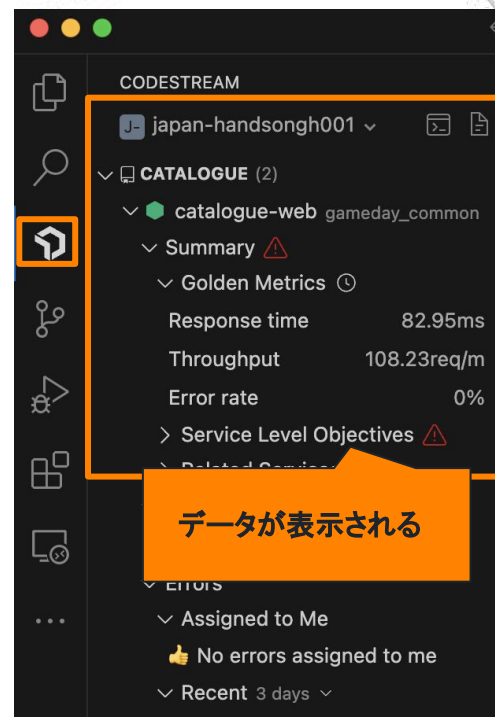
CODESTREAM

J- japan-handsongh001

CATALOGUE (2)

catalogue-web gameday_common

Summary

Golden Metrics

| Response time | 82.95ms |
|---|---|
| Throughput | 108.23req/m |
| Error rate | 0% |

Service Level Objectives

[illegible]

データが表示される

Errors

Assigned to Me

👍 No errors assigned to me

Recent 3 days